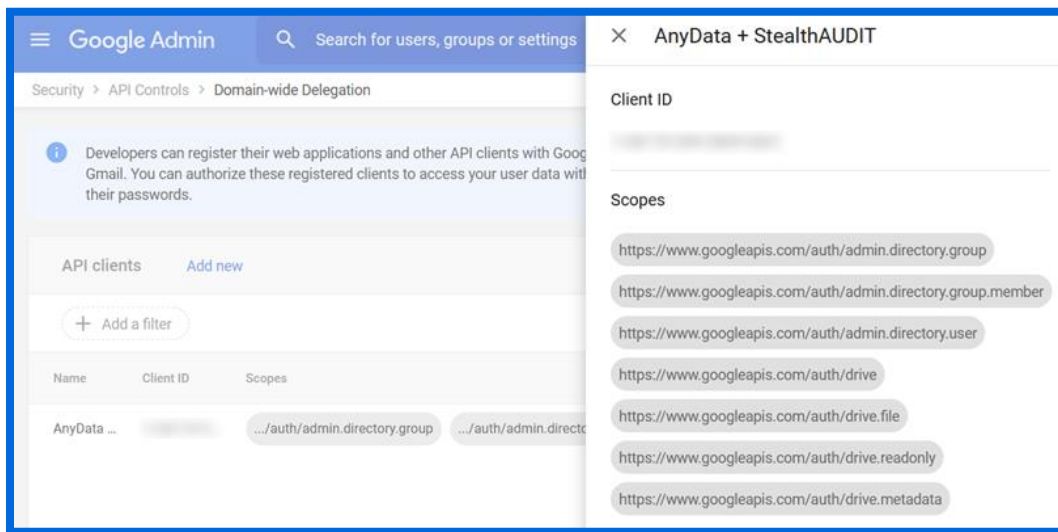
Google Admin

Search for users, groups or settings

Security > API Controls > Domain-wide Delegation

Developers can register their web applications and other API clients with Goog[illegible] Gmail. You can authorize these registered clients to access your user data wit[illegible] their passwords.

API clients Add new

+ Add a filter

| Name | Client ID | Scopes |
|---|---|---|
| AnyData ... | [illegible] | .../auth/admin.directory.group .../auth/admin.directo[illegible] |

AnyData + StealthAUDIT

Client ID

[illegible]

Scopes

https://www.googleapis.com/auth/admin.directory.group

https://www.googleapis.com/auth/admin.directory.group.member

https://www.googleapis.com/auth/admin.directory.user

https://www.googleapis.com/auth/drive

https://www.googleapis.com/auth/drive.file

https://www.googleapis.com/auth/drive.readonly

https://www.googleapis.com/auth/drive.metadata